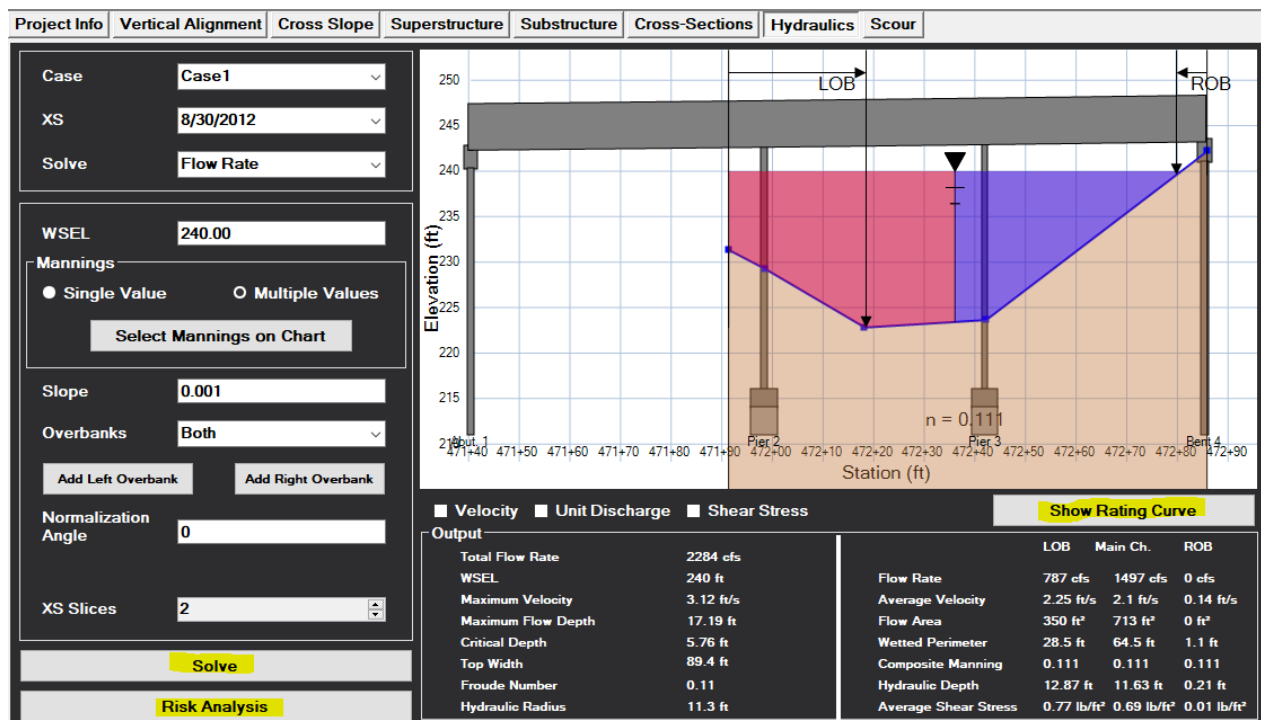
Project Info | Vertical Alignment | Cross Slope | Superstructure | Substructure | Cross-Sections | Hydraulics | Scour

Case Case1
XS 8/30/2012
Solve Flow Rate

WSEL 240.00
Mannings
Single Value
Multiple Values
Select Mannings on Chart
Slope 0.001
Overbanks Both
Add Left Overbank
Add Right Overbank
Normalization Angle 0
XS Slices 2

Solve
Risk Analysis

LOB
ROB
250
245
240
235
230
225
220
215
210
Elevation (ft)
n = 0.111
Abut. 1
Pier 2
Pier 3
Bent 4
471+40 471+50 471+60 471+70 471+80 471+90 472+00 472+10 472+20 472+30 472+40 472+50 472+60 472+70 472+80 472+90
Station (ft)

Velocity
Unit Discharge
Shear Stress
Show Rating Curve

Output

| | |
|---|---|
| Total Flow Rate | 2284 cfs |
| WSEL | 240 ft |
| Maximum Velocity | 3.12 ft/s |
| Maximum Flow Depth | 17.19 ft |
| Critical Depth | 5.76 ft |
| Top Width | 89.4 ft |
| Froude Number | 0.11 |
| Hydraulic Radius | 11.3 ft |

| | LOB | Main Ch. | ROB |
|---|---|---|---|
| Flow Rate | 787 cfs | 1497 cfs | 0 cfs |
| Average Velocity | 2.25 ft/s | 2.1 ft/s | 0.14 ft/s |
| Flow Area | 350 ft² | 713 ft² | 0 ft² |
| Wetted Perimeter | 28.5 ft | 64.5 ft | 1.1 ft |
| Composite Manning | 0.111 | 0.111 | 0.111 |
| Hydraulic Depth | 12.87 ft | 11.63 ft | 0.21 ft |
| Average Shear Stress | 0.77 lb/ft² | 0.69 lb/ft² | 0.01 lb/ft² |